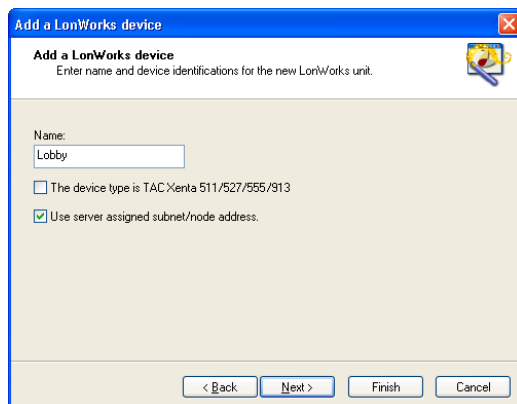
Add a LonWorks device

Add a LonWorks device
Enter name and device identifications for the new LonWorks unit.

Name:
Lobby

The device type is TAC Xenta 511/527/555/913

Use server assigned subnet/node address.

< Back Next > Finish Cancel